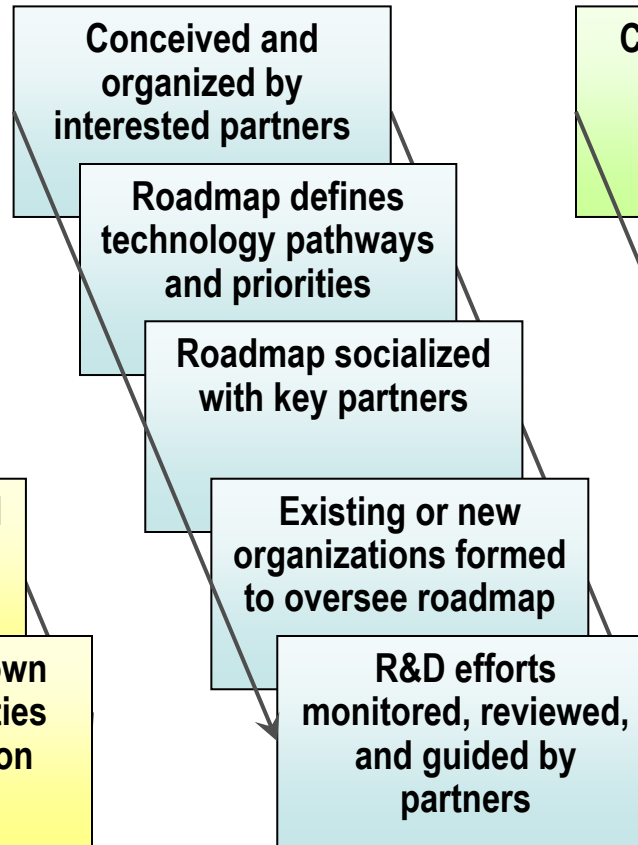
Conceived and organized by interested partners

Roadmap defines technology pathways and priorities

Roadmap socialized with key partners

Existing or new organizations formed to oversee roadmap

R&D efforts monitored, reviewed, and guided by partners

C

wn
ties
on